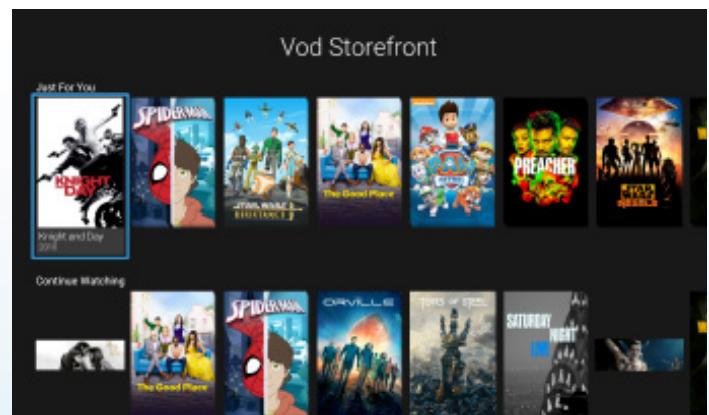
Vod Storefront

Just For You

KNIGHT DAY

Knight and Day
2010

SPIDER-MAN

STAR WARS RESISTANCE

The Good Place

PREACHER

STAR WARS REBELS

Continue Watching

The Good Place

SPIDER-MAN

ORVILLE

TEARS OF STEEL

SATURDAY NIGHT LIVE